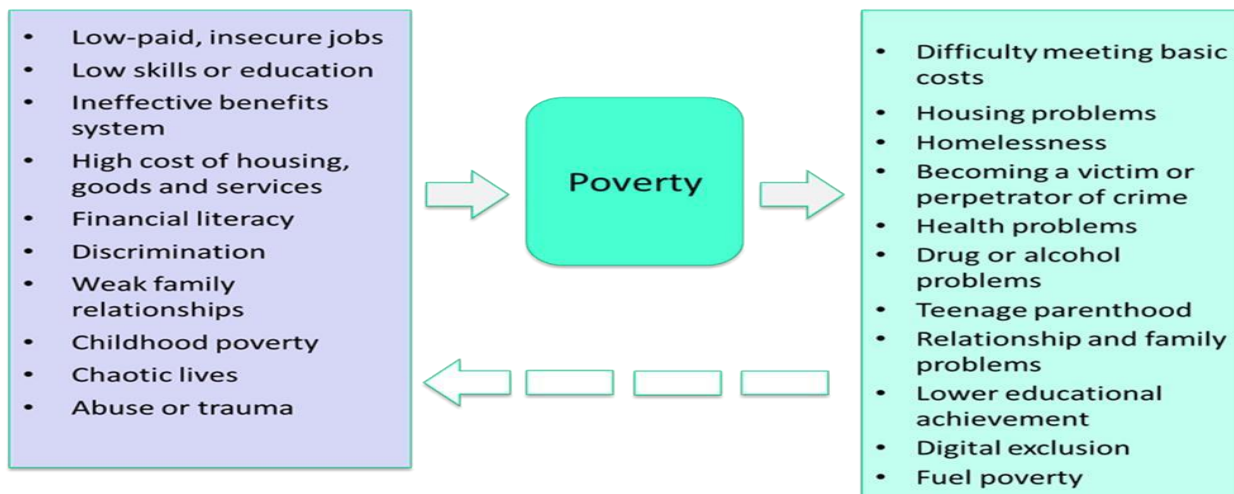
- Low-paid, insecure jobs
- Low skills or education
- Ineffective benefits system
- High cost of housing, goods and services
- Financial literacy
- Discrimination
- Weak family relationships
- Childhood poverty
- Chaotic lives
- Abuse or trauma

Poverty

- Difficulty meeting basic costs
- Housing problems
- Homelessness
- Becoming a victim or perpetrator of crime
- Health problems
- Drug or alcohol problems
- Teenage parenthood
- Relationship and family problems
- Lower educational achievement
- Digital exclusion
- Fuel poverty